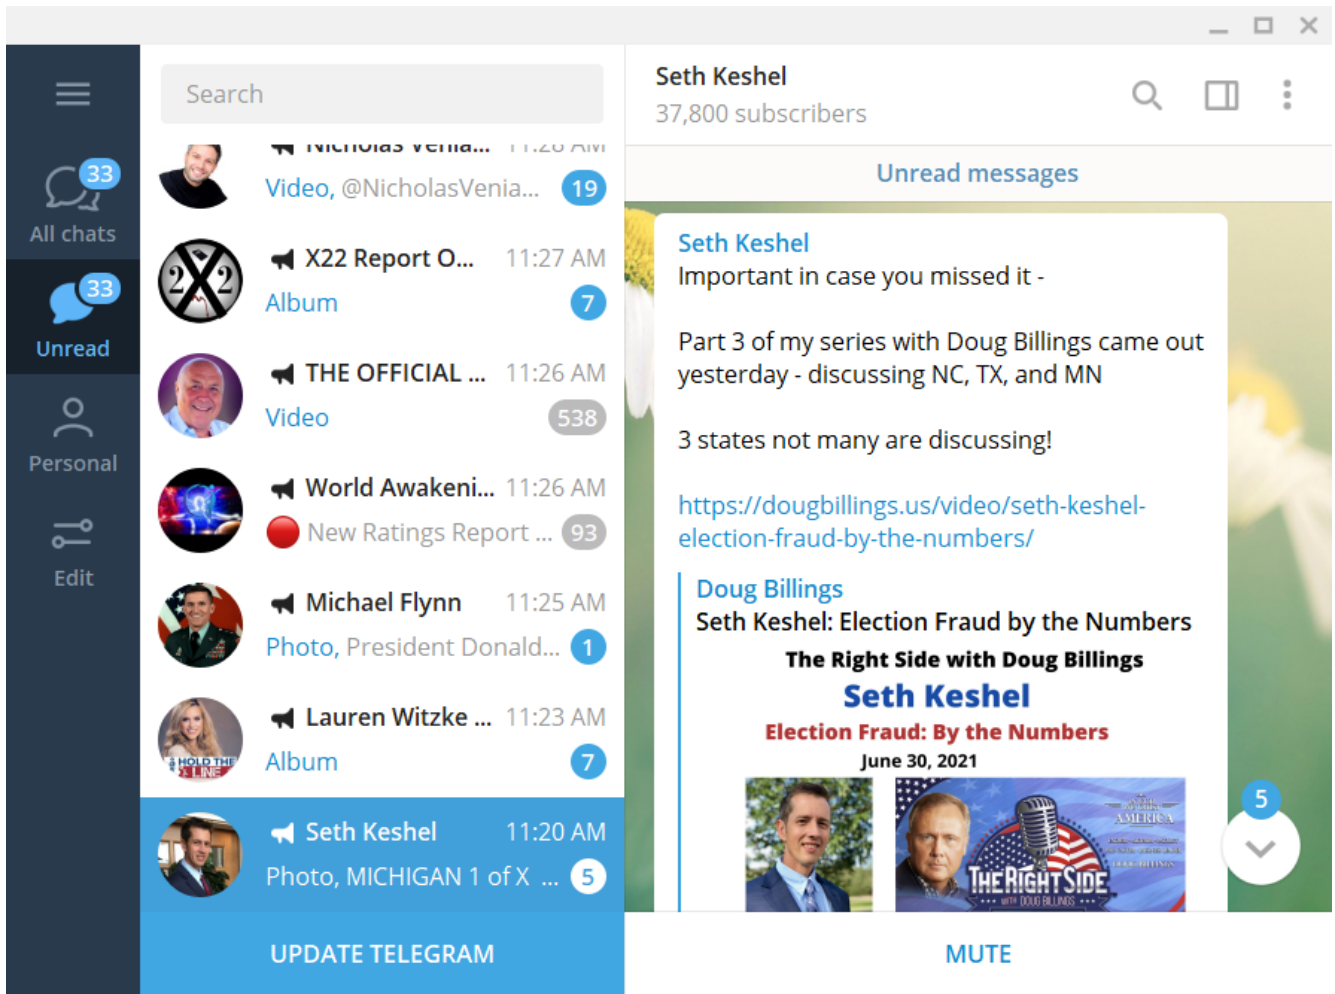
33
All chats
33
Unread
Personal
Edit

Search

Nicholas Venia... 11:28 AM
Video, @NicholasVenia... 19

X22 Report O... 11:27 AM
Album 7

THE OFFICIAL ... 11:26 AM
Video 538

World Awakeni... 11:26 AM
New Ratings Report ... 93

Michael Flynn 11:25 AM
Photo, President Donald... 1

Lauren Witzke ... 11:23 AM
Album 7

Seth Keshel 11:20 AM
Photo, MICHIGAN 1 of X ... 5

UPDATE TELEGRAM

Seth Keshel
37,800 subscribers

Unread messages

Seth Keshel
Important in case you missed it -

Part 3 of my series with Doug Billings came out yesterday - discussing NC, TX, and MN

3 states not many are discussing!

https://dougbillings.us/video/seth-keshel-election-fraud-by-the-numbers/

Doug Billings
Seth Keshel: Election Fraud by the Numbers
The Right Side with Doug Billings
Seth Keshel
Election Fraud: By the Numbers
June 30, 2021
THE RIGHT SIDE
WITH DOUG BILLINGS
AMERICA

5

MUTE